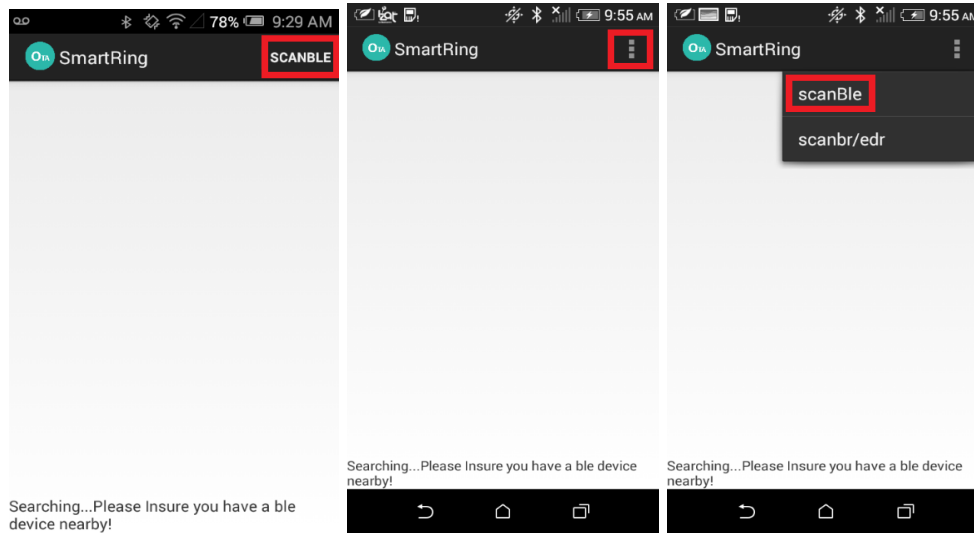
78% 9:29 AM

OTA SmartRing SCANBLE

Searching...Please Insure you have a ble device nearby!

9:55 AM

OTA SmartRing

Searching...Please Insure you have a ble device nearby!

9:55 AM

OTA SmartRing

scanBle

scanbr/edr

Searching...Please Insure you have a ble device nearby!